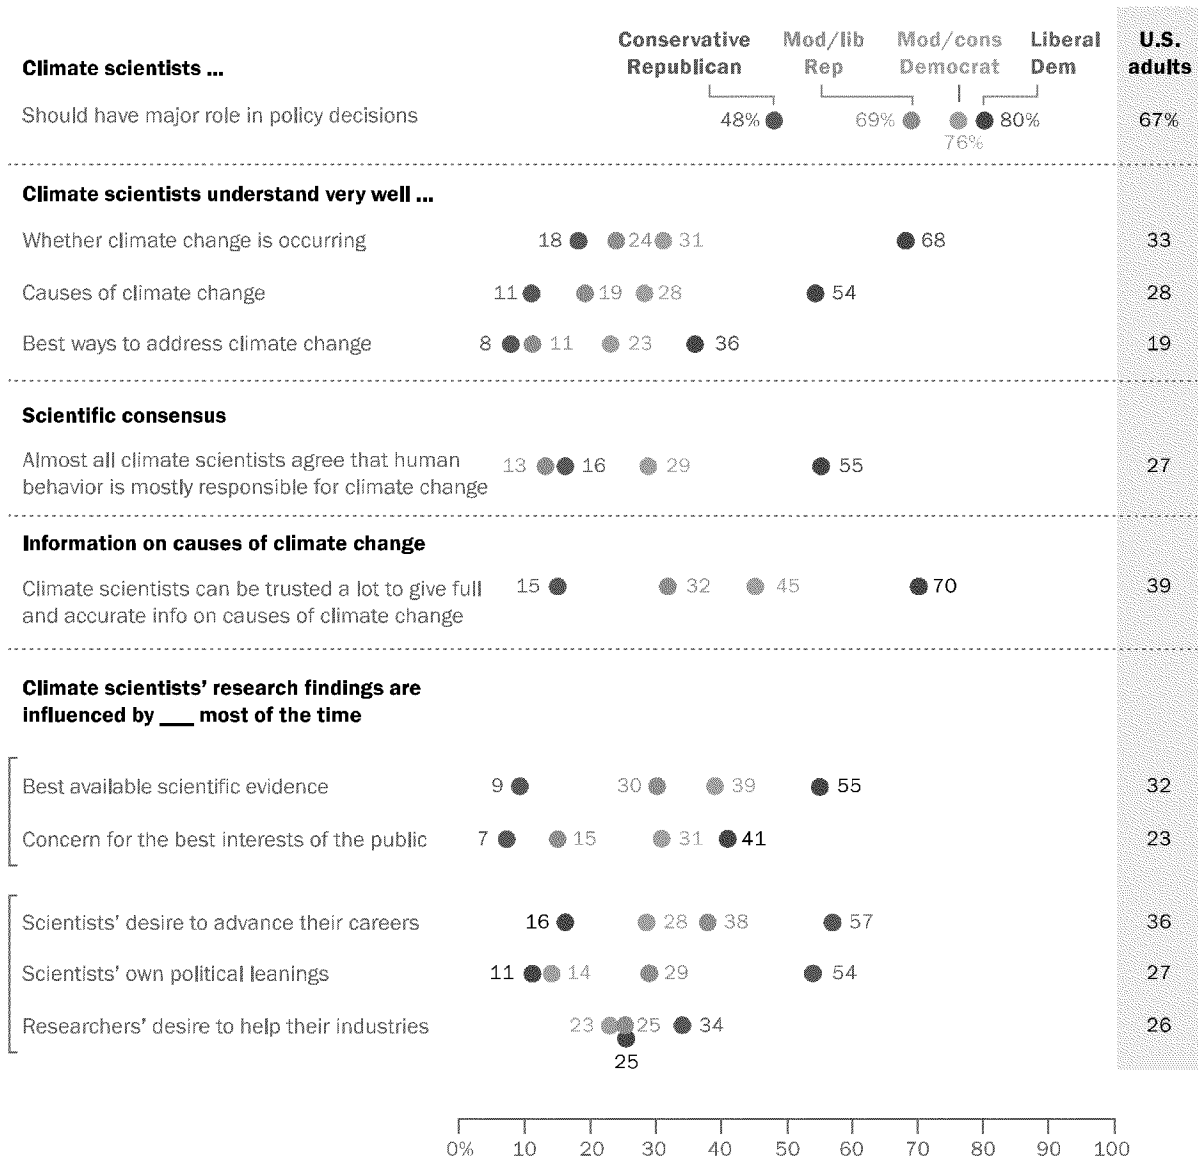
Conservative Republican | Mod/lib Rep | Mod/cons Democrat | Liberal Dem | U.S. adults

**Climate scientists ...**

Should have major role in policy decisions 48% 69% 76% 80% 67%

**Climate scientists understand very well ...**

Whether climate change is occurring 18 24 31 68 33

Causes of climate change 11 19 28 54 28

Best ways to address climate change 8 11 23 36 19

**Scientific consensus**

Almost all climate scientists agree that human behavior is mostly responsible for climate change 13 16 29 55 27

**Information on causes of climate change**

Climate scientists can be trusted a lot to give full and accurate info on causes of climate change 15 32 45 70 39

**Climate scientists' research findings are influenced by ___ most of the time**

Best available scientific evidence 9 30 39 55 32

Concern for the best interests of the public 7 15 31 41 23

Scientists' desire to advance their careers 16 28 38 57 36

Scientists' own political leanings 11 14 29 54 27

Researchers' desire to help their industries 23 25 25 34 26

0% 10 20 30 40 50 60 70 80 90 100